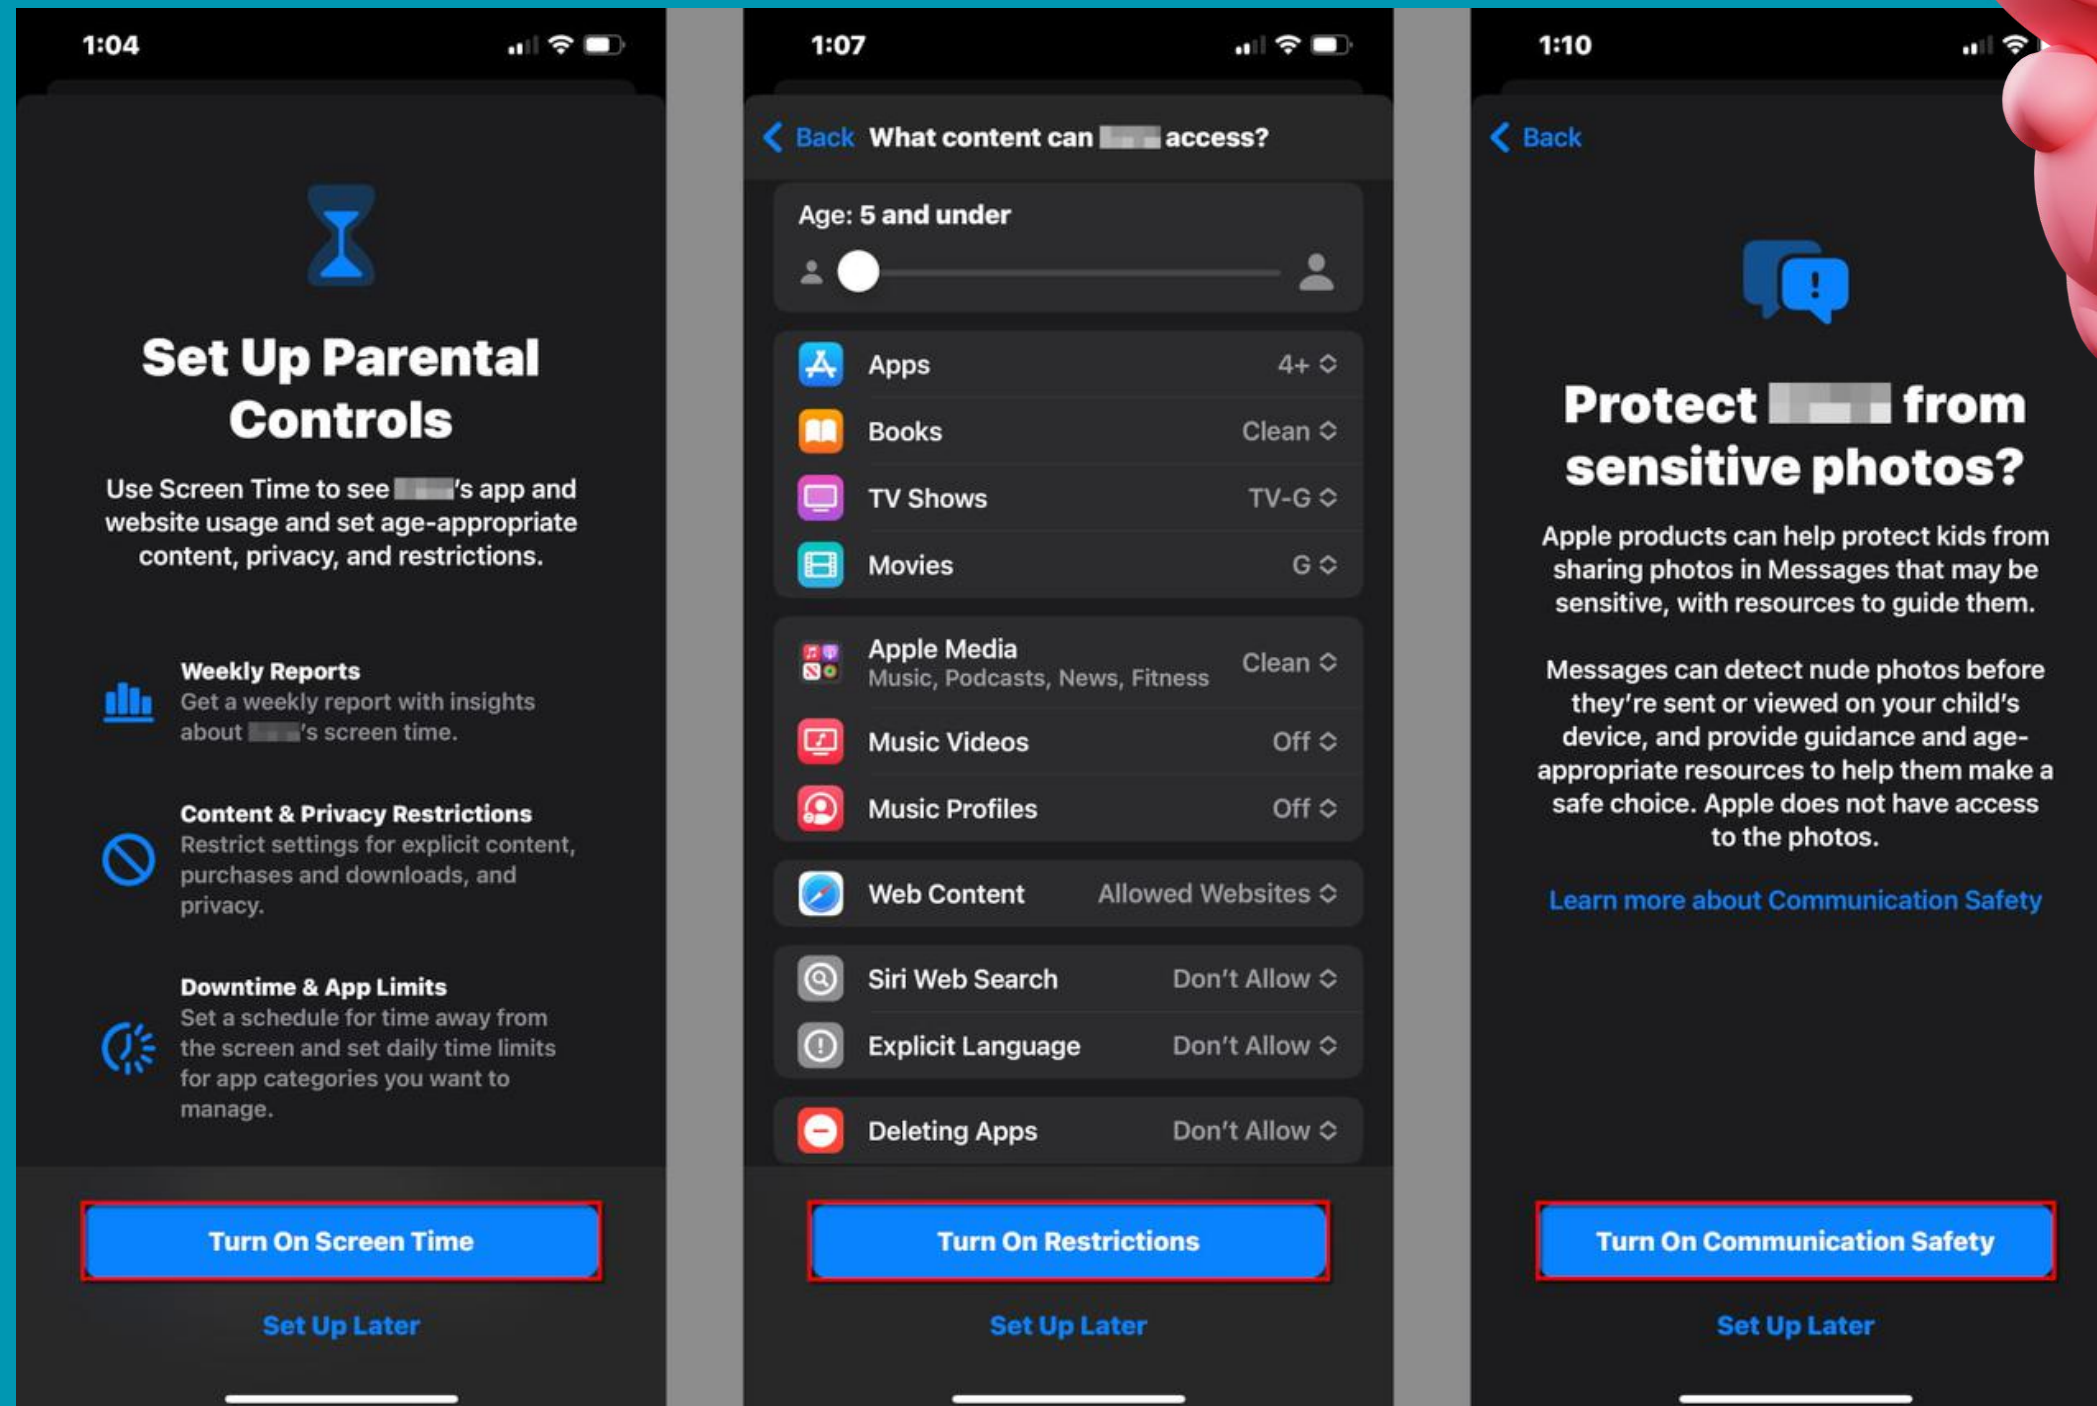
1:04

Set Up Parental Controls

Use Screen Time to see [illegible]'s app and website usage and set age-appropriate content, privacy, and restrictions.

Weekly Reports
Get a weekly report with insights about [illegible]'s screen time.

Content & Privacy Restrictions
Restrict settings for explicit content, purchases and downloads, and privacy.

Downtime & App Limits
Set a schedule for time away from the screen and set daily time limits for app categories you want to manage.

Turn On Screen Time

Set Up Later

1:07

Back What content can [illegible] access?

Age: 5 and under

| | |
|---|---|
| Apps | 4+ |
| Books | Clean |
| TV Shows | TV-G |
| Movies | G |
| Apple Media Music, Podcasts, News, Fitness | Clean |
| Music Videos | Off |
| Music Profiles | Off |
| Web Content | Allowed Websites |
| Siri Web Search | Don't Allow |
| Explicit Language | Don't Allow |
| Deleting Apps | Don't Allow |

Turn On Restrictions

Set Up Later

1:10

Back

Protect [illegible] from sensitive photos?

Apple products can help protect kids from sharing photos in Messages that may be sensitive, with resources to guide them.

Messages can detect nude photos before they're sent or viewed on your child's device, and provide guidance and age-appropriate resources to help them make a safe choice. Apple does not have access to the photos.

Learn more about Communication Safety

Turn On Communication Safety

Set Up Later